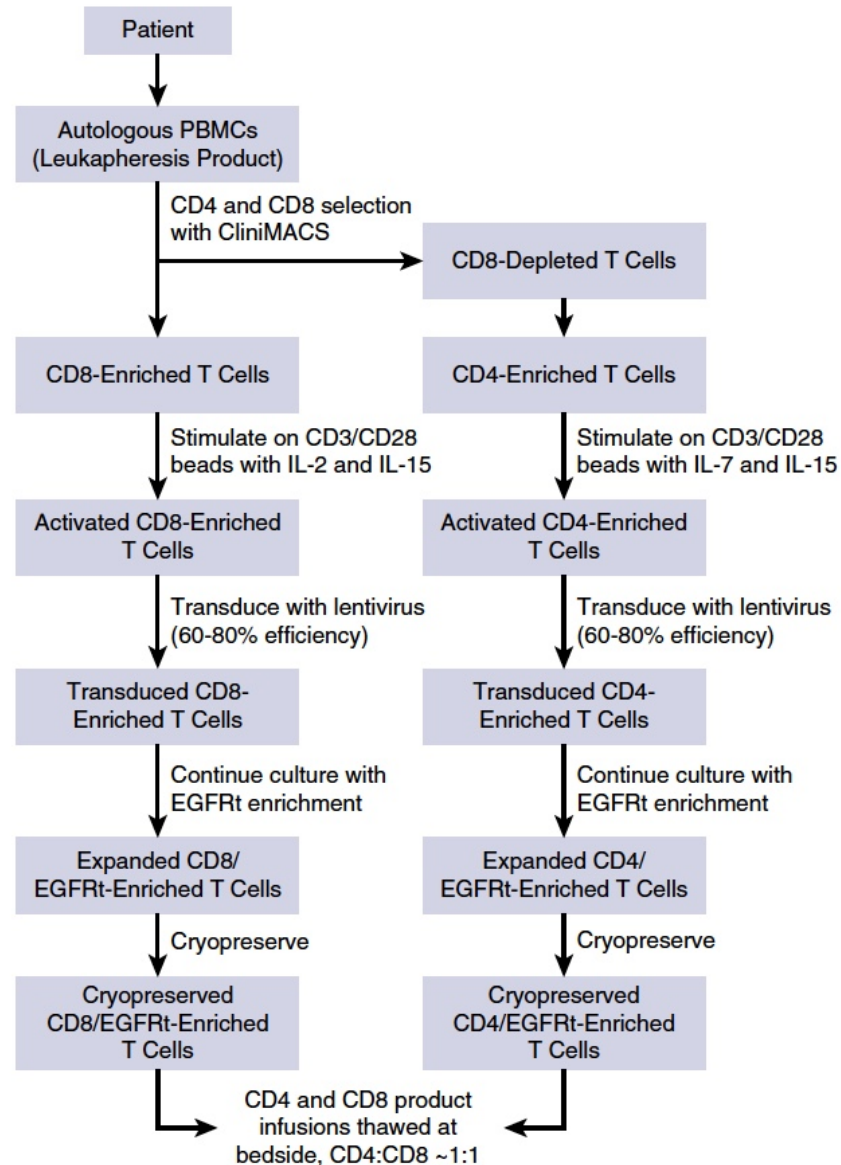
Patient

Autologous PBMCs (Leukapheresis Product)

CD4 and CD8 selection with CliniMACS

CD8-Depleted T Cells

CD8-Enriched T Cells

CD4-Enriched T Cells

Stimulate on CD3/CD28 beads with IL-2 and IL-15

Stimulate on CD3/CD28 beads with IL-7 and IL-15

Activated CD8-Enriched T Cells

Activated CD4-Enriched T Cells

Transduce with lentivirus (60-80% efficiency)

Transduce with lentivirus (60-80% efficiency)

Transduced CD8-Enriched T Cells

Transduced CD4-Enriched T Cells

Continue culture with EGFRt enrichment

Continue culture with EGFRt enrichment

Expanded CD8/ EGFRt-Enriched T Cells

Expanded CD4/ EGFRt-Enriched T Cells

Cryopreserve

Cryopreserve

Cryopreserved CD8/EGFRt-Enriched T Cells

Cryopreserved CD4/EGFRt-Enriched T Cells

CD4 and CD8 product infusions thawed at bedside, CD4:CD8 ~1:1